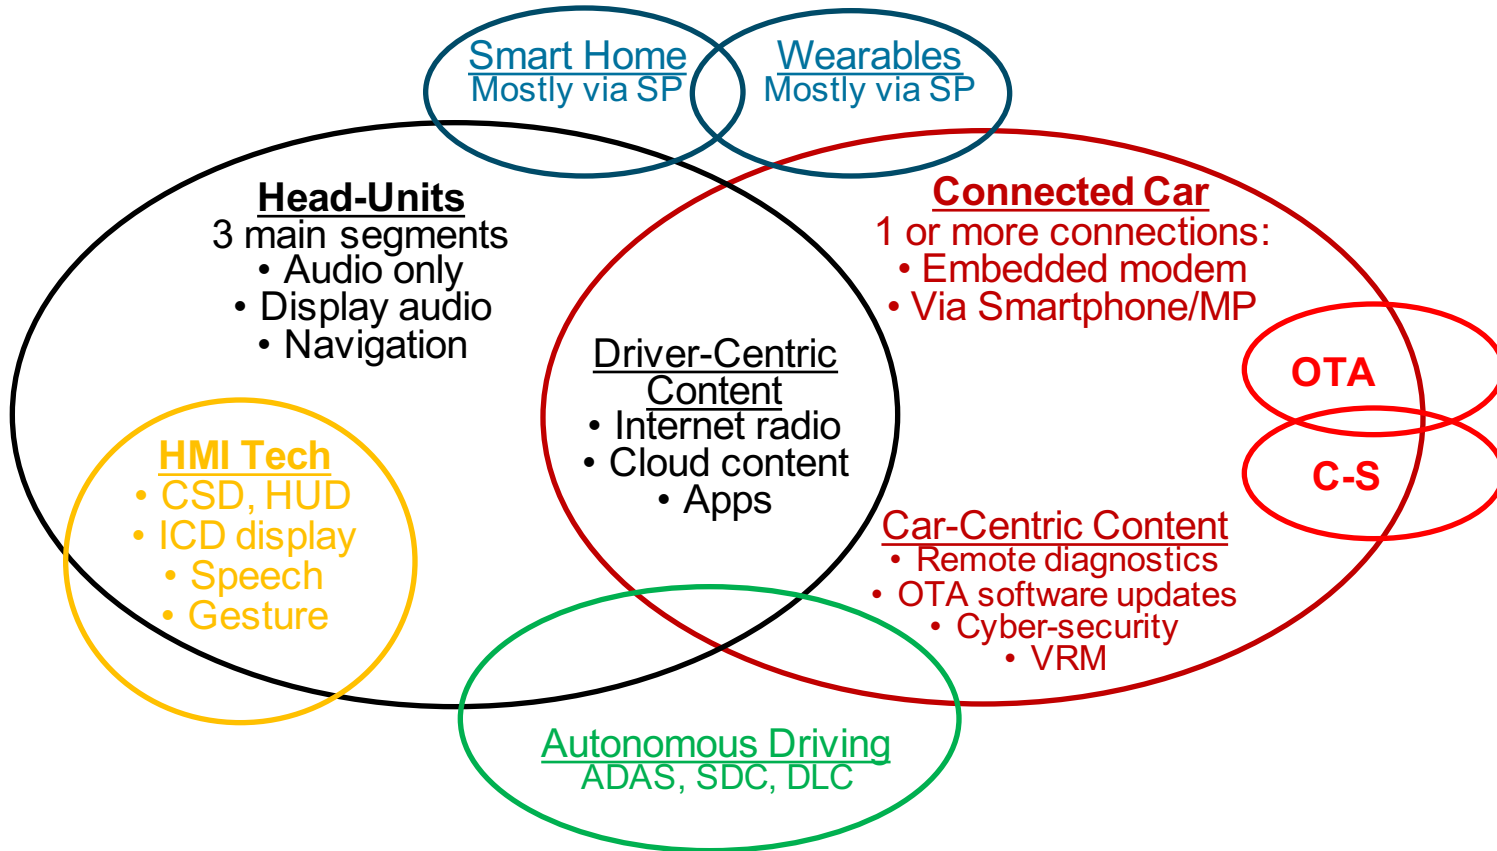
Smart Home
Mostly via SP

Wearables
Mostly via SP

Head-Units
3 main segments
• Audio only
• Display audio
• Navigation

Connected Car
1 or more connections:
• Embedded modem
• Via Smartphone/MP

OTA

C-S

Driver-Centric Content
• Internet radio
• Cloud content
• Apps

HMI Tech
• CSD, HUD
• ICD display
• Speech
• Gesture

Car-Centric Content
• Remote diagnostics
• OTA software updates
• Cyber-security
• VRM

Autonomous Driving
ADAS, SDC, DLC